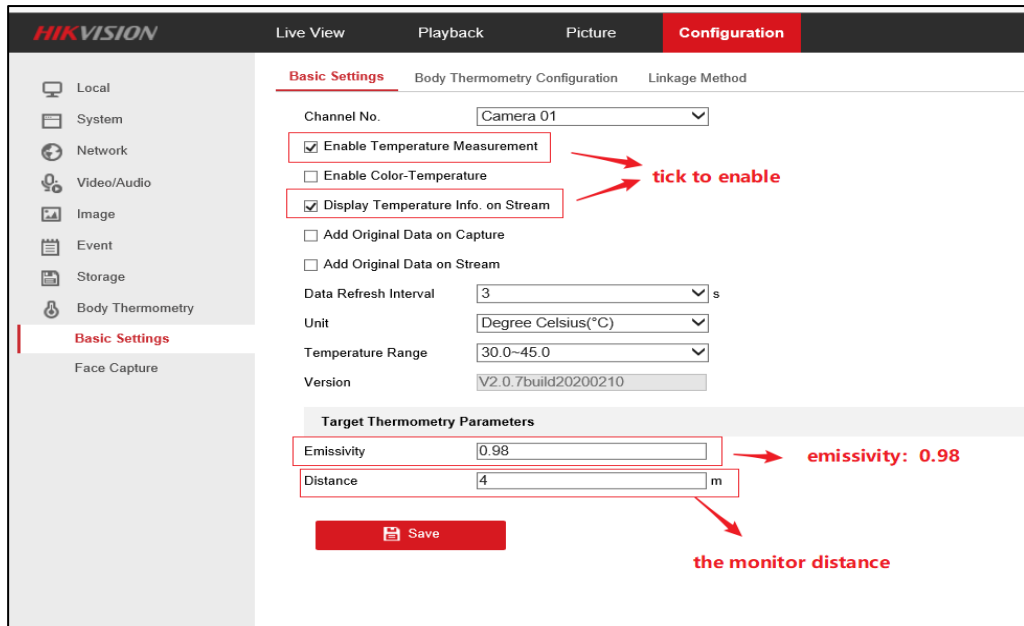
HIKVISION

Live View Playback Picture Configuration

Local
System
Network
Video/Audio
Image
Event
Storage
Body Thermometry
Basic Settings
Face Capture

Basic Settings Body Thermometry Configuration Linkage Method

Channel No. Camera 01

Enable Temperature Measurement

Enable Color-Temperature

Display Temperature Info. on Stream

tick to enable

Add Original Data on Capture

Add Original Data on Stream

Data Refresh Interval 3 s

Unit Degree Celsius(°C)

Temperature Range 30.0~45.0

Version V2.0.7build20200210

Target Thermometry Parameters

Emissivity 0.98

emissivity: 0.98

Distance 4 m

Save

the monitor distance